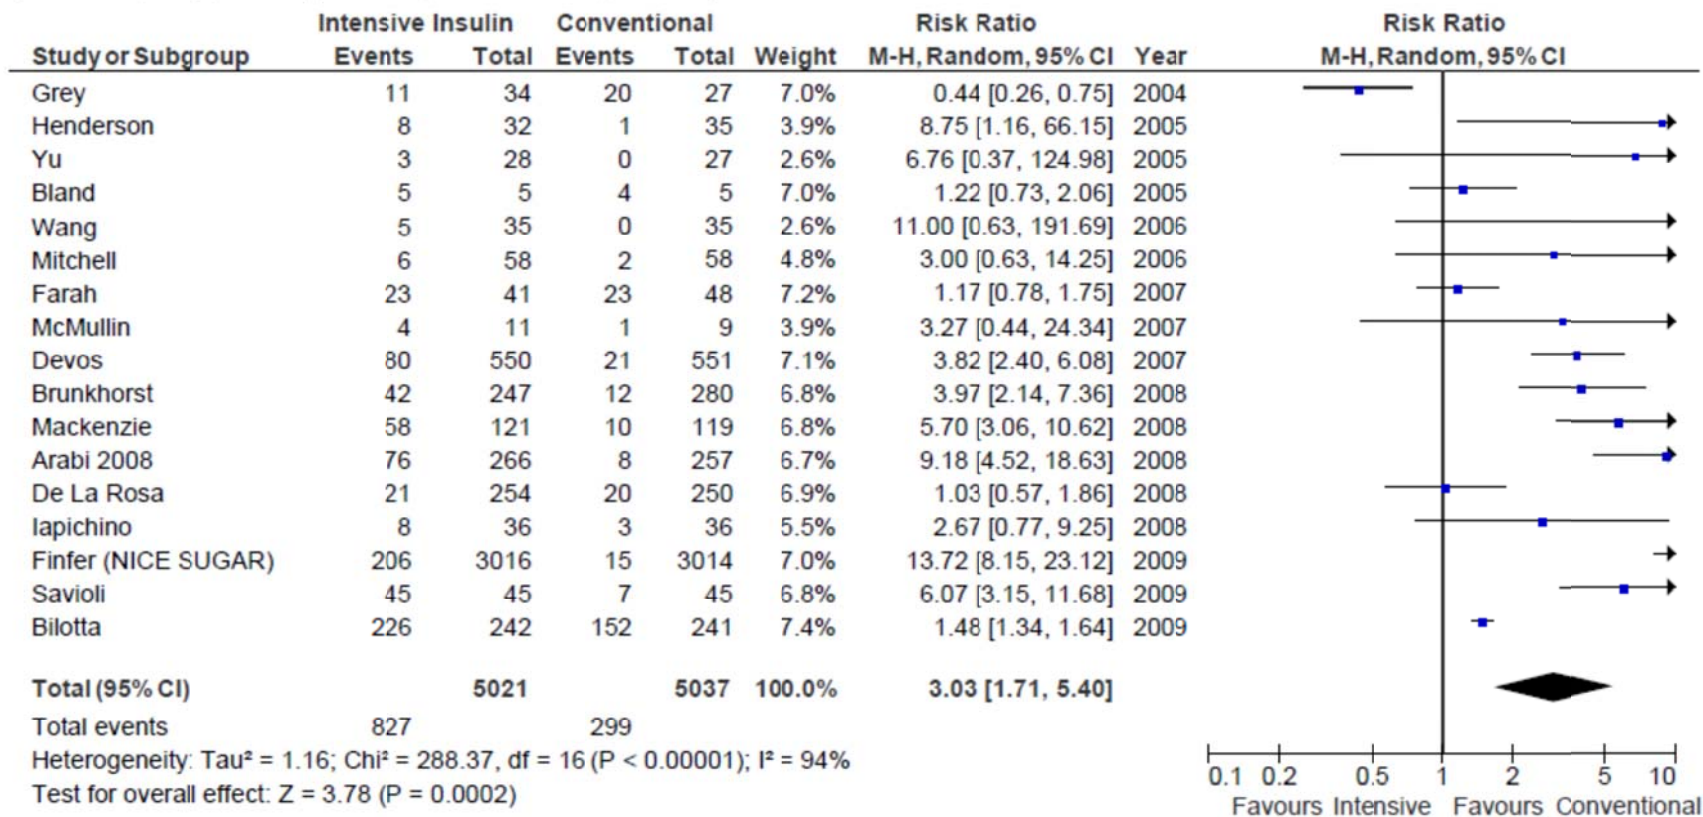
| Study or Subgroup | Intensive Insulin Events | Intensive Insulin Total | Conventional Events | Conventional Total | Weight | Risk Ratio M-H, Random, 95% CI | Year |
|---|---|---|---|---|---|---|---|
| Grey | 11 | 34 | 20 | 27 | 7.0% | 0.44 [0.26, 0.75] | 2004 |
| Henderson | 8 | 32 | 1 | 35 | 3.9% | 8.75 [1.16, 66.15] | 2005 |
| Yu | 3 | 28 | 0 | 27 | 2.6% | 6.76 [0.37, 124.98] | 2005 |
| Bland | 5 | 5 | 4 | 5 | 7.0% | 1.22 [0.73, 2.06] | 2005 |
| Wang | 5 | 35 | 0 | 35 | 2.6% | 11.00 [0.63, 191.69] | 2006 |
| Mitchell | 6 | 58 | 2 | 58 | 4.8% | 3.00 [0.63, 14.25] | 2006 |
| Farah | 23 | 41 | 23 | 48 | 7.2% | 1.17 [0.78, 1.75] | 2007 |
| McMullin | 4 | 11 | 1 | 9 | 3.9% | 3.27 [0.44, 24.34] | 2007 |
| Devos | 80 | 550 | 21 | 551 | 7.1% | 3.82 [2.40, 6.08] | 2007 |
| Brunkhorst | 42 | 247 | 12 | 280 | 6.8% | 3.97 [2.14, 7.36] | 2008 |
| Mackenzie | 58 | 121 | 10 | 119 | 6.8% | 5.70 [3.06, 10.62] | 2008 |
| Arabi 2008 | 76 | 266 | 8 | 257 | 6.7% | 9.18 [4.52, 18.63] | 2008 |
| De La Rosa | 21 | 254 | 20 | 250 | 6.9% | 1.03 [0.57, 1.86] | 2008 |
| Iapichino | 8 | 36 | 3 | 36 | 5.5% | 2.67 [0.77, 9.25] | 2008 |
| Finfer (NICE SUGAR) | 206 | 3016 | 15 | 3014 | 7.0% | 13.72 [8.15, 23.12] | 2009 |
| Savioli | 45 | 45 | 7 | 45 | 6.8% | 6.07 [3.15, 11.68] | 2009 |
| Bilotta | 226 | 242 | 152 | 241 | 7.4% | 1.48 [1.34, 1.64] | 2009 |
| **Total (95% CI)** | | **5021** | | **5037** | **100.0%** | **3.03 [1.71, 5.40]** | |
| Total events | 827 | | 299 | | | | |

Heterogeneity: Tau² = 1.16; Chi² = 288.37, df = 16 (P < 0.00001); I² = 94%
Test for overall effect: Z = 3.78 (P = 0.0002)

Risk Ratio
M-H, Random, 95% CI
0.1 0.2 0.5 1 2 5 10
Favours Intensive Favours Conventional